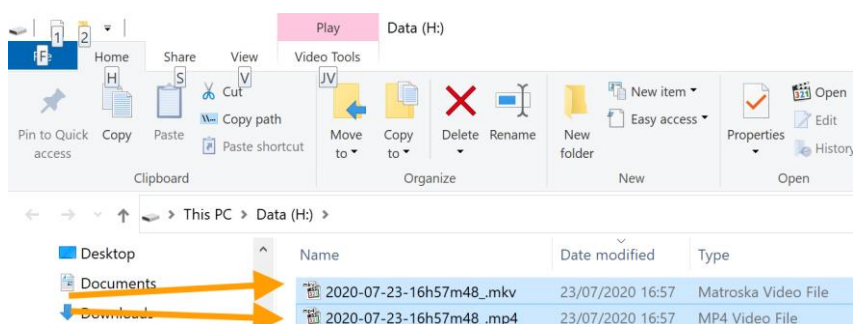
1 2

Play Data (H:)

F Home Share View Video Tools

H S V JV

Pin to Quick access
Copy
Paste
Cut
Copy path
Paste shortcut
Clipboard

Move to
Copy to
Delete
Rename
Organize

New folder
New item
Easy access
New

Properties
Open
Edit
History
Open

This PC > Data (H:) >

Desktop
Documents
Downloads

| Name | Date modified | Type |
|---|---|---|
| 2020-07-23-16h57m48_.mkv | 23/07/2020 16:57 | Matroska Video File |
| 2020-07-23-16h57m48_.mp4 | 23/07/2020 16:57 | MP4 Video File |